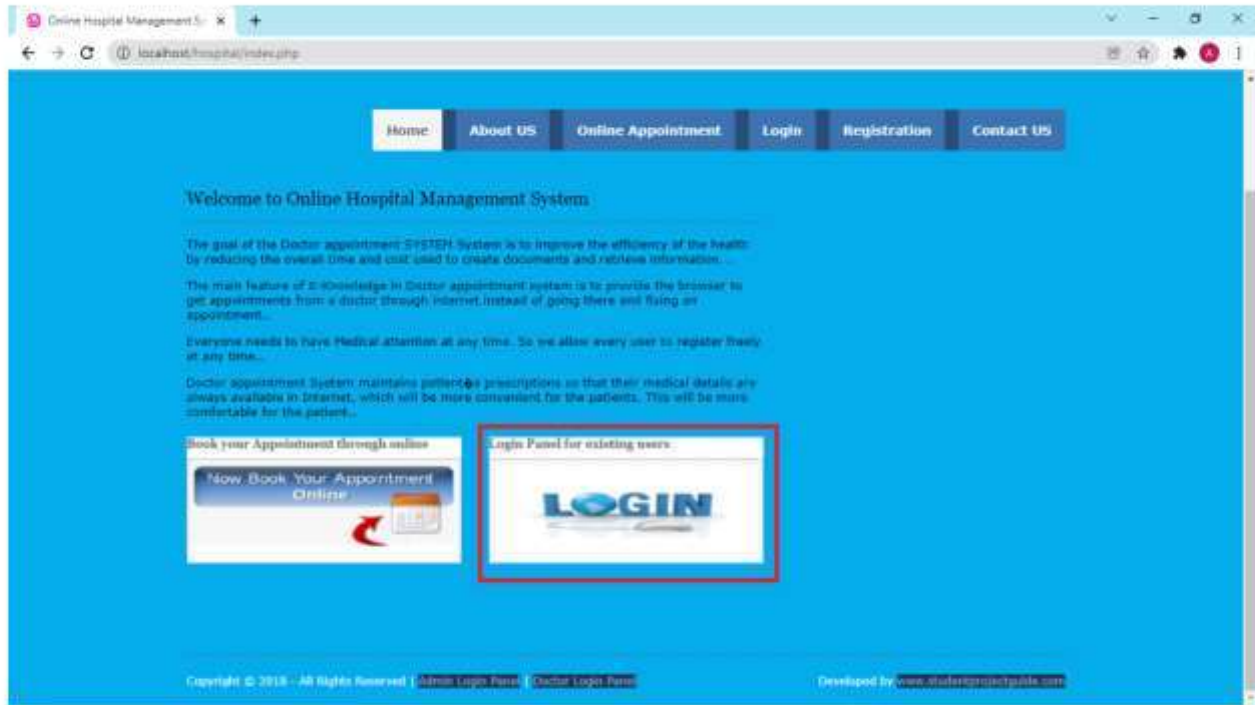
Online Hospital Management S ×

localhost/hospital/index.php

Home | About US | Online Appointment | Login | Registration | Contact US

Welcome to Online Hospital Management System

The goal of the Doctor appointment SYSTEM System is to improve the efficiency of the health by reducing the overall time and cost used to create documents and retrieve information. ..

The main feature of E-Knowledge in Doctor appointment system is to provide the browser to get appointments from a doctor through internet instead of going there and fixing an appointment..

Everyone needs to have Medical attention at any time. So we allow every user to register freely at any time...

Doctor appointment System maintains patient�s prescriptions so that their medical details are always available in Internet, which will be more convenient for the patients. This will be more comfortable for the patient...

Book your Appointment through online

Now Book Your Appointment Online

Login Panel for existing users

LOGIN

Copyright © 2018 - All Rights Reserved | Admin Login Panel | Doctor Login Panel

Developed by www.studentprojectguide.com